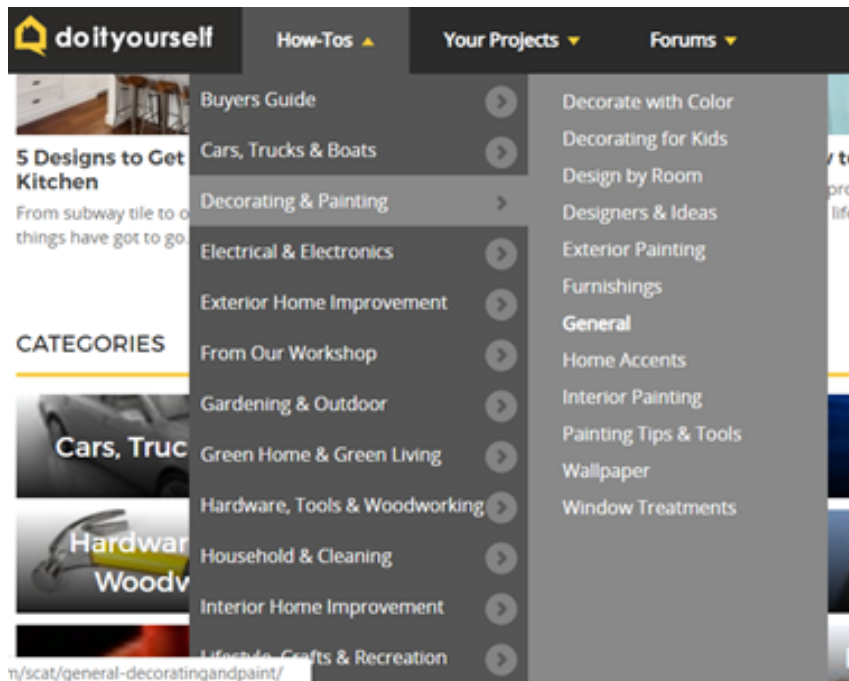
doityourself How-Tos Your Projects Forums

5 Designs to Get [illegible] Kitchen

From subway tile to o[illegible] things have got to go.

CATEGORIES

Cars, Truc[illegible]

Hardwar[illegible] Woodv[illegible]

Buyers Guide
Cars, Trucks & Boats
Decorating & Painting
Electrical & Electronics
Exterior Home Improvement
From Our Workshop
Gardening & Outdoor
Green Home & Green Living
Hardware, Tools & Woodworking
Household & Cleaning
Interior Home Improvement
Lifestyle, Crafts & Recreation

Decorate with Color
Decorating for Kids
Design by Room
Designers & Ideas
Exterior Painting
Furnishings
General
Home Accents
Interior Painting
Painting Tips & Tools
Wallpaper
Window Treatments

y t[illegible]
p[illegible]
lif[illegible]

n/scat/general-decoratingandpaint/